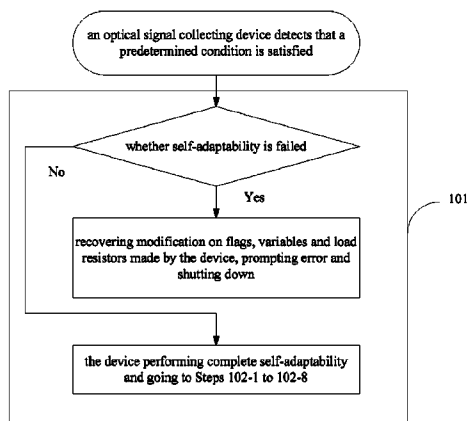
an optical signal collecting device detects that a predetermined condition is satisfied

whether self-adaptability is failed

No

Yes

101

recovering modification on flags, variables and load resistors made by the device, prompting error and shutting down

the device performing complete self-adaptability and going to Steps 102-1 to 102-8